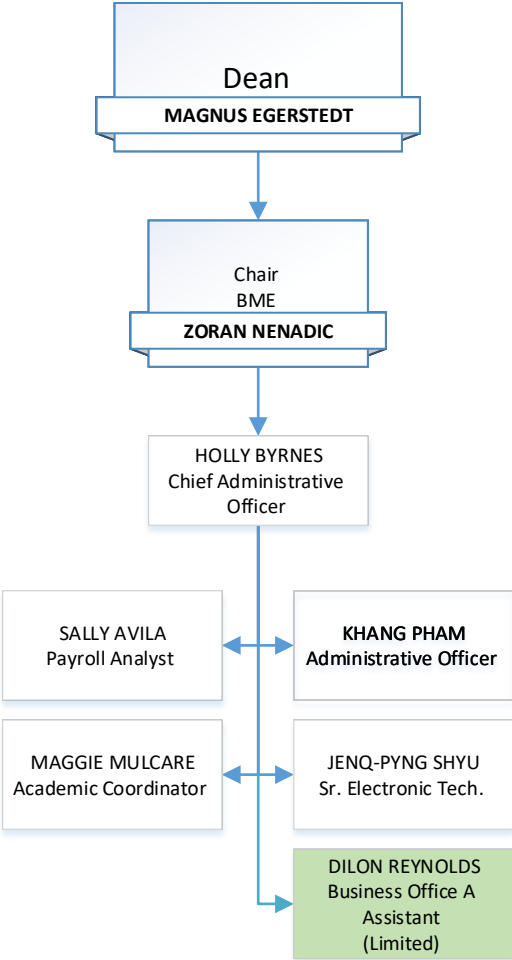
Dean
MAGNUS EGERSTEDT

Chair
BME
ZORAN NENADIC

HOLLY BYRNES
Chief Administrative Officer

SALLY AVILA
Payroll Analyst

KHANG PHAM
Administrative Officer

MAGGIE MULCARE
Academic Coordinator

JENQ-PYNG SHYU
Sr. Electronic Tech.

DILON REYNOLDS
Business Office A Assistant
(Limited)